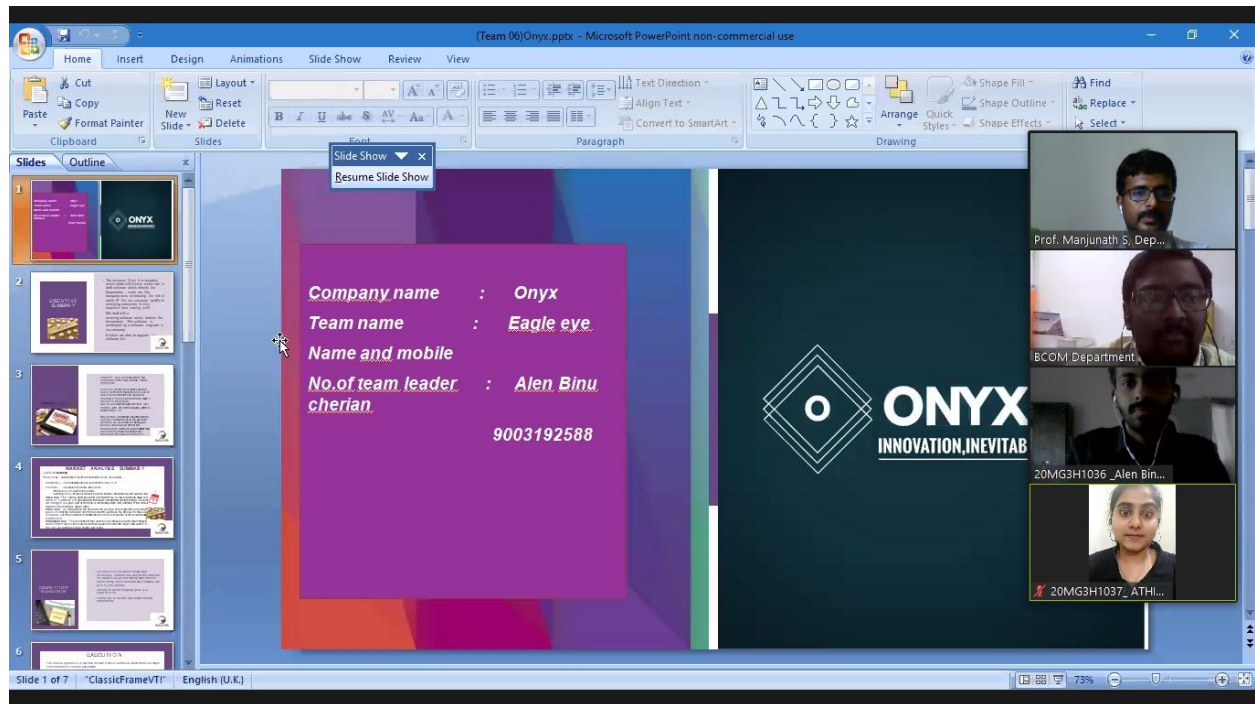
(Team 06)Onyx.pptx - Microsoft PowerPoint non-commercial use

Home Insert Design Animations Slide Show Review View

Cut
Copy
Paste
Format Painter
Clipboard

Layout
Reset
New Slide
Delete
Slides

Font

Text Direction
Align Text
Convert to SmartArt
Paragraph

Shape Fill
Shape Outline
Shape Effects
Arrange
Quick Styles
Drawing

Find
Replace
Select

Slides Outline

Slide Show
Resume Slide Show

Company name : Onyx
Team name : Eagle eye
Name and mobile
No.of team leader : Alen Binu cherian
9003192588

ONYX
INNOVATION,INEVITAB

Prof. Manjunath S, Dep...
BCOM Department
20MG3H1036 _Alen Bin...
20MG3H1037_ ATHI...

1
ONYX
2
EXECUTIVE SUMMARY
3
4
MARKET ANALYSIS SUMMARY
5
6
EXECUTION

Slide 1 of 7 "ClassicFrameVTI" English (U.K.) 73%